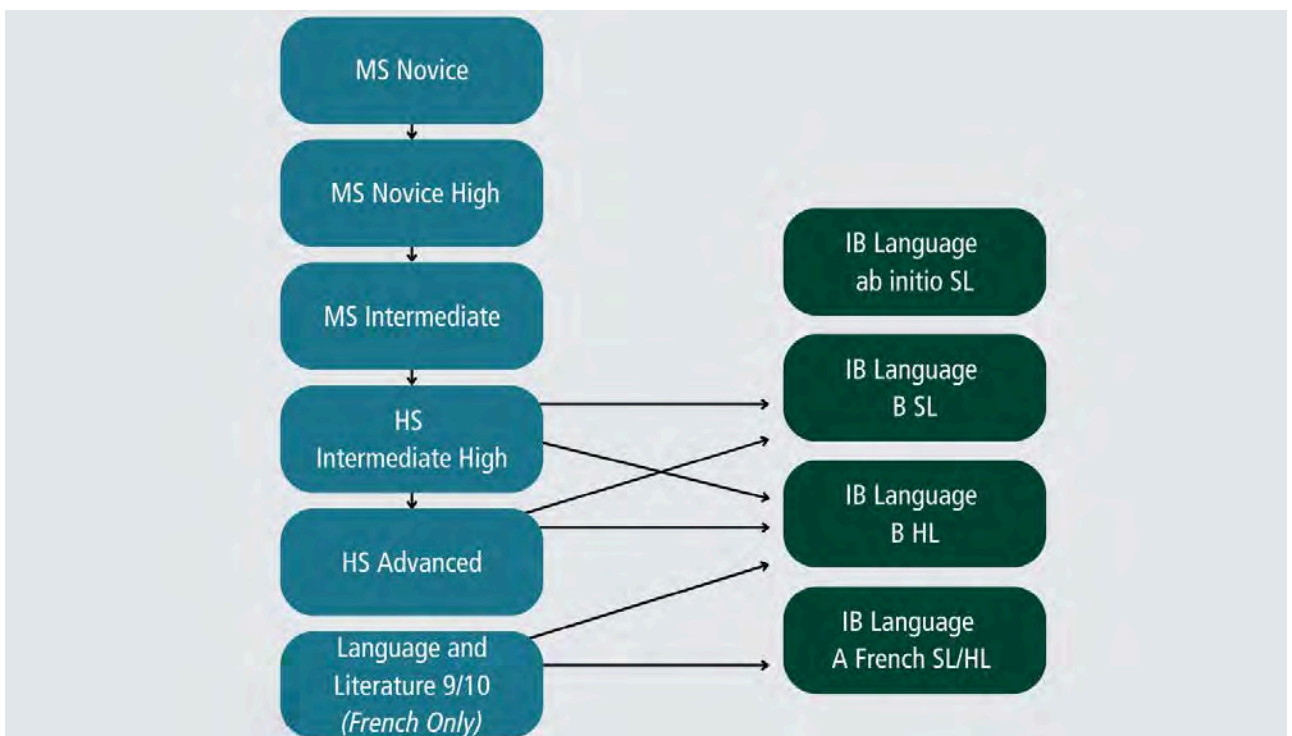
MS Novice

MS Novice High

MS Intermediate

HS Intermediate High

HS Advanced

Language and Literature 9/10 *(French Only)*

IB Language ab initio SL

IB Language B SL

IB Language B HL

IB Language A French SL/HL